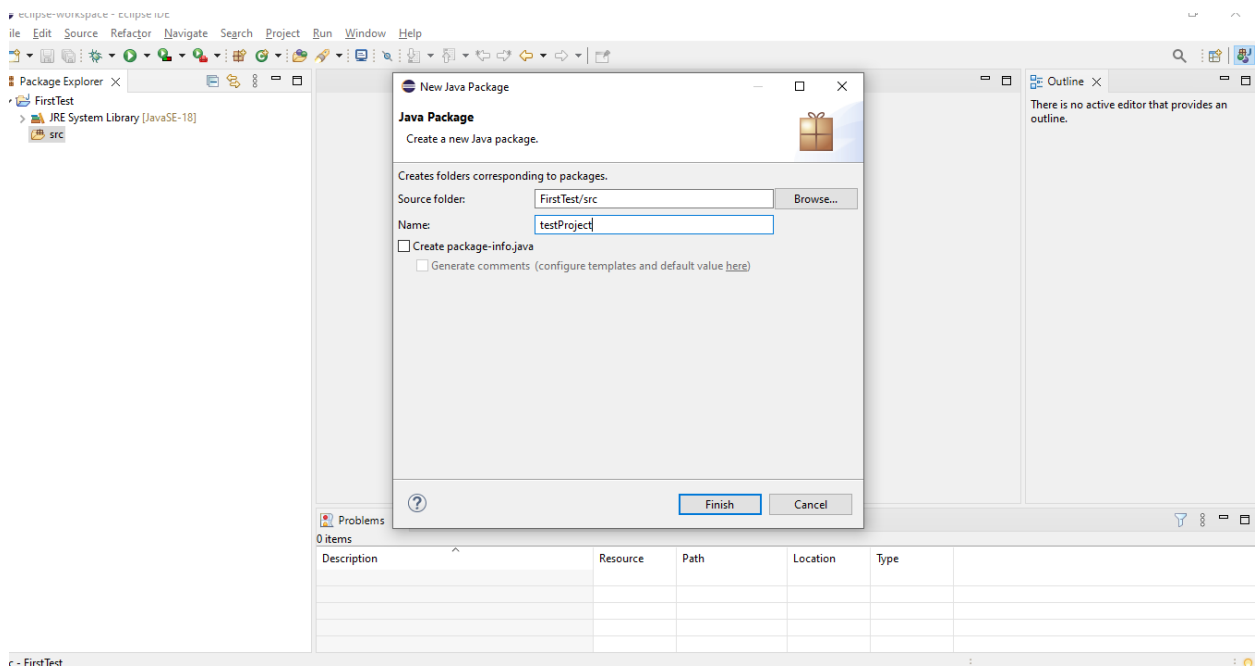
eclipse-workspace - Eclipse IDE
ile Edit Source Refactor Navigate Search Project Run Window Help

Package Explorer
FirstTest
JRE System Library [JavaSE-18]
src

New Java Package
Java Package
Create a new Java package.
Creates folders corresponding to packages.
Source folder: FirstTest/src Browse...
Name: testProject
Create package-info.java
Generate comments (configure templates and default value here)
Finish Cancel

Outline
There is no active editor that provides an outline.

Problems
0 items

| Description | Resource | Path | Location | Type |
|---|---|---|---|---|

c - FirstTest